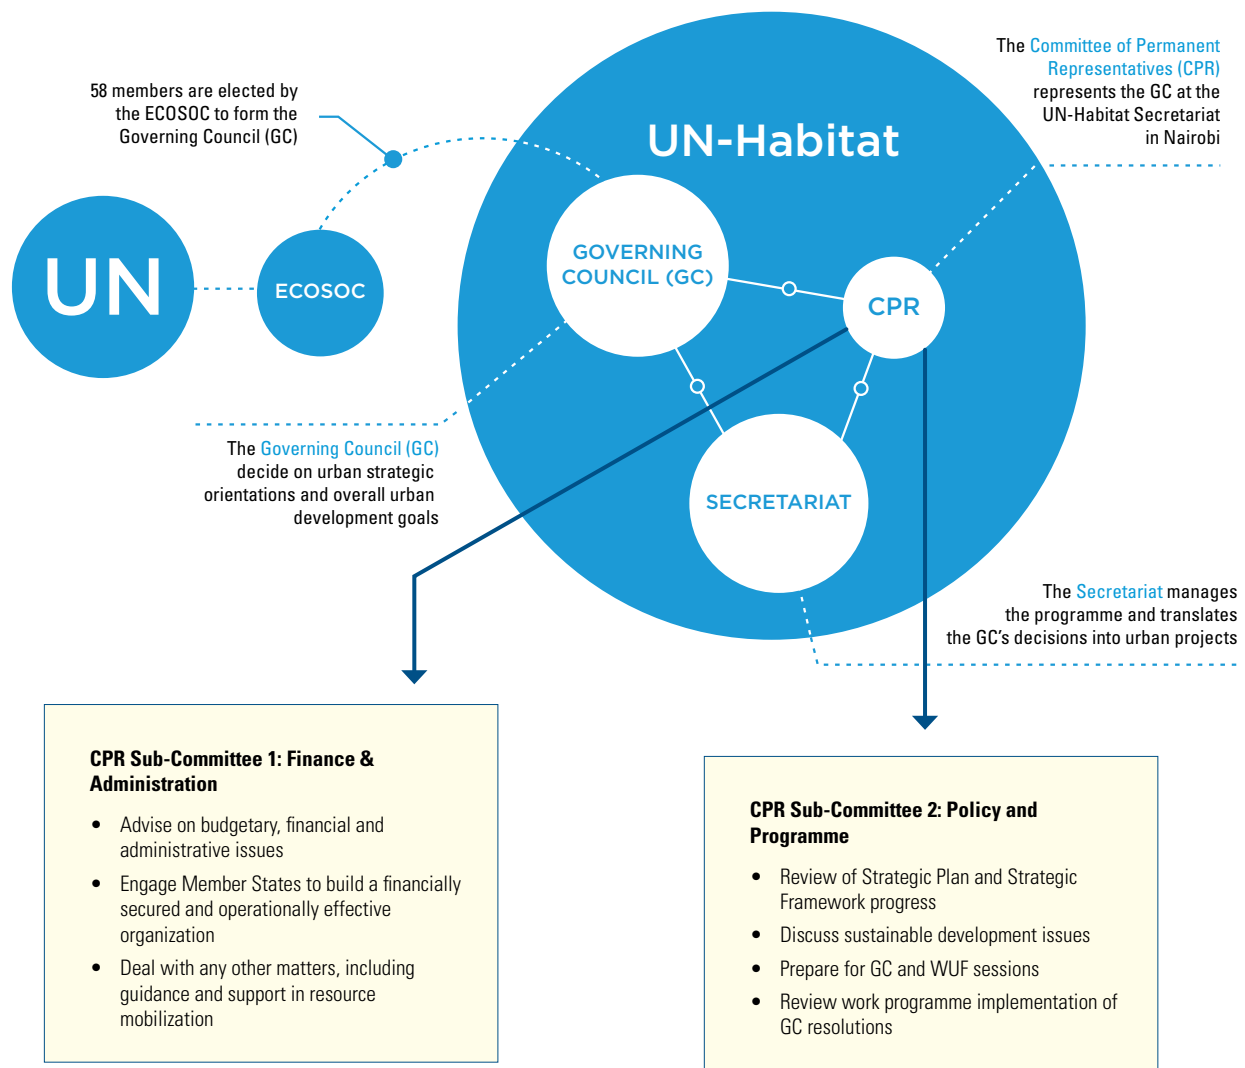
The Committee of Permanent Representatives (CPR) represents the GC at the UN-Habitat Secretariat in Nairobi

58 members are elected by the ECOSOC to form the Governing Council (GC)

UN-Habitat

UN

ECOSOC

GOVERNING COUNCIL (GC)

CPR

SECRETARIAT

The Governing Council (GC) decide on urban strategic orientations and overall urban development goals

The Secretariat manages the programme and translates the GC's decisions into urban projects

CPR Sub-Committee 1: Finance & Administration

- Advise on budgetary, financial and administrative issues
- Engage Member States to build a financially secured and operationally effective organization
- Deal with any other matters, including guidance and support in resource mobilization

CPR Sub-Committee 2: Policy and Programme

- Review of Strategic Plan and Strategic Framework progress
- Discuss sustainable development issues
- Prepare for GC and WUF sessions
- Review work programme implementation of GC resolutions